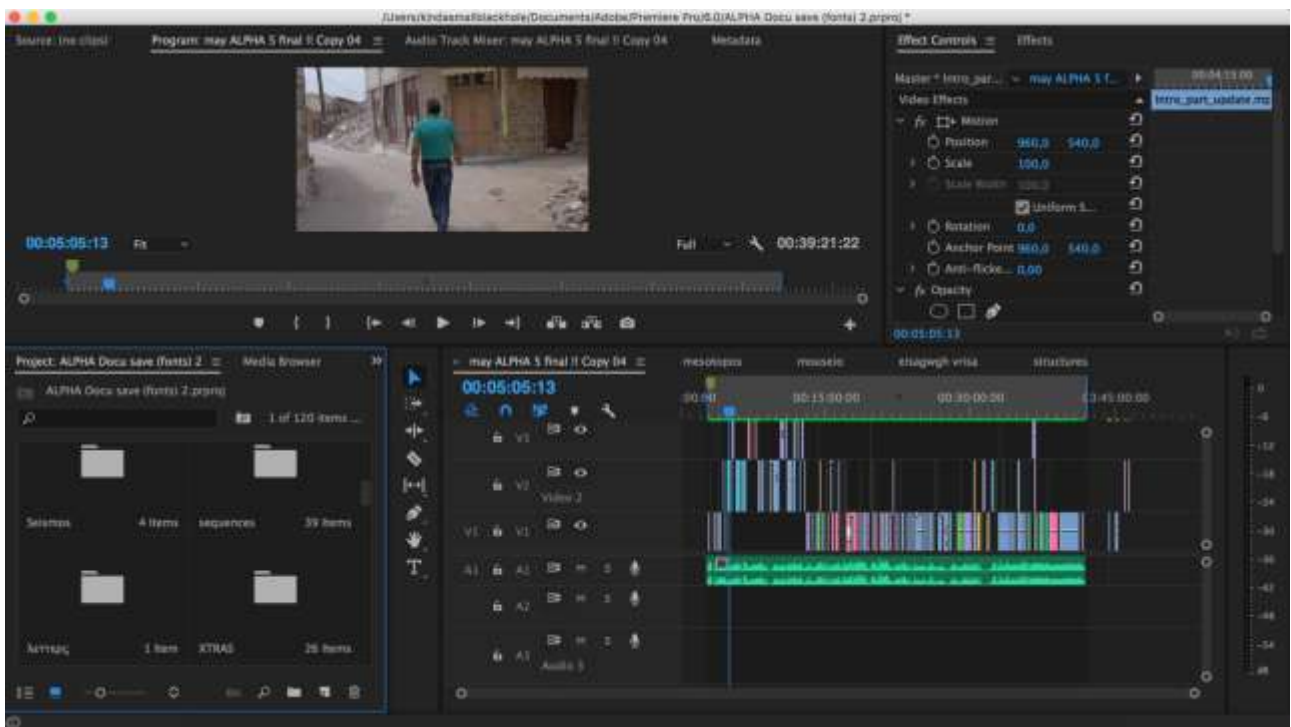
/Users/kindasmallblackhole/Documents/Adobe/Premiere Pro/6.0/ALPHA Docu save (fonts) 2.prproj *

Source: (no clips)
Program: may ALPHA 5 final !! Copy 04
Audio Track Mixer: may ALPHA 5 final !! Copy 04
Metadata

Effect Controls
Effects

Master * Intro_par...
may ALPHA 5 f...
00:04:15:00
Intro_part_update.mo

Video Effects
fx Motion
Position 960.0 540.0
Scale 100.0
Scale Width 100.0
Uniform S...
Rotation 0.0
Anchor Point 960.0 540.0
Anti-flicke... 0.00
fx Opacity
00:05:05:13

00:05:05:13
Fit
Full
00:39:21:22

Project: ALPHA Docu save (fonts) 2
Media Browser
ALPHA Docu save (fonts) 2.prproj
1 of 120 items...
Seismos 4 items
sequences 39 items
λεττερς 1 item
XTRAS 26 items

may ALPHA 5 final !! Copy 04
mesosopsis
mousein
eisagwgh vrisa
structures
00:05:05:13
00:00
00:15:00:00
00:30:00:00
00:45:00:00
V3
V2
Video 2
V1
V1
A1
A1
A2
A3
Audio 3

0
-6
-12
-18
-24
-30
-36
-42
-48
-54
dB